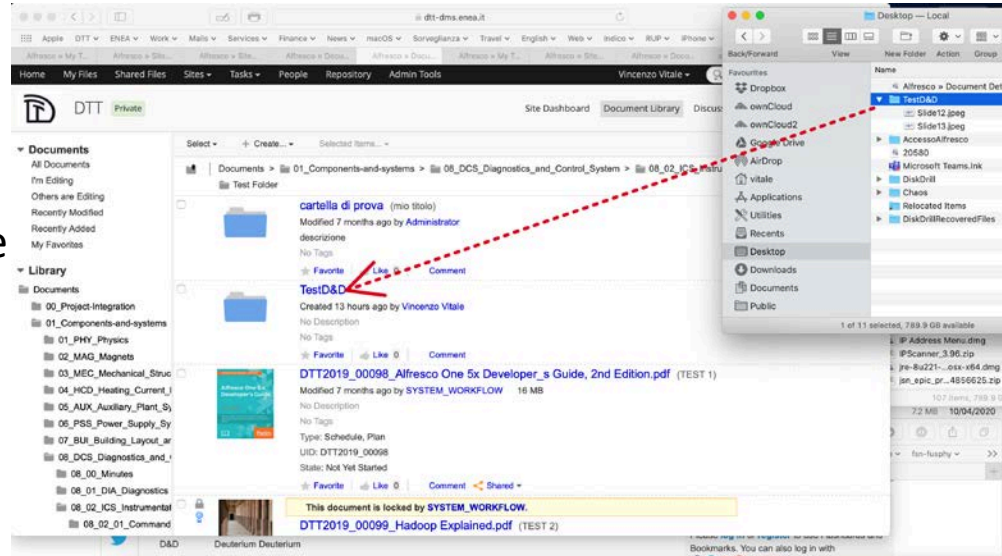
dtt-dms.enea.it

Apple DTT ENEA Work Mails Services Finance News macOS Sorveglianza Travel English Web Indico RUP iPhone

Alfresco » My T... Alfresco » Site... Alfresco » Site... Alfresco » Docu... Alfresco » Site... Alfresco » My T... Alfresco » Site... Alfresco » Docu...

Home My Files Shared Files Sites Tasks People Repository Admin Tools Vincenzo Vitale

DTT Private

Site Dashboard Document Library Discus

Documents
All Documents
I'm Editing
Others are Editing
Recently Modified
Recently Added
My Favorites

Library
Documents
00_Project-Integration
01_Components-and-systems
01_PHY_Physics
02_MAG_Magnets
03_MEC_Mechanical_Struc
04_HCD_Heating_Current_I
05_AUX_Auxiliary_Plant_Sy
06_PSS_Power_Supply_Sy
07_BUI_Building_Layout_ar
08_DCS_Diagnostics_and_
08_00_Minutes
08_01_DIA_Diagnostics
08_02_ICS_Instrumentat
08_02_01_Command

Select Create... Selected Items...

Documents > 01_Components-and-systems > 08_DCS_Diagnostics_and_Control_System > 08_02_ICS_Instru
Test Folder

cartella di prova (mio titolo)
Modified 7 months ago by Administrator
descrizione
No Tags
Favorite Like 0 Comment

TestD&D
Created 13 hours ago by Vincenzo Vitale
No Description
No Tags
Favorite Like 0 Comment

DTT2019_00098_Alfresco One 5x Developer_s Guide, 2nd Edition.pdf (TEST 1)
Modified 7 months ago by SYSTEM_WORKFLOW 16 MB
No Description
No Tags
Type: Schedule, Plan
UID: DTT2019_00098
State: Not Yet Started
Favorite Like 0 Comment Shared

This document is locked by SYSTEM_WORKFLOW.
DTT2019_00099_Hadoop Explained.pdf (TEST 2)

D&D Deuterium Deuterium

Desktop — Local
Back/Forward View New Folder Action Group
Favourites
Dropbox
ownCloud
ownCloud2
Google Drive
AirDrop
vitale
Applications
Utilities
Recents
Desktop
Downloads
Documents
Public

Name
Alfresco » Document Det
TestD&D
Slide12.jpeg
Slide13.jpeg
AccessoAlfresco
20580
Microsoft Teams.lnk
DiskDrill
Chaos
Relocated Items
DiskDrillRecoveredFiles

1 of 11 selected, 789.9 GB available

IP Address Menu.dmg
IPScanner_3.96.zip
jre-8u221-...osx-x64.dmg
jsn_epic_pr...4856625.zip
107 items, 789.9 GB
7.2 MB 10/04/2020

Bookmarks. You can also log in with